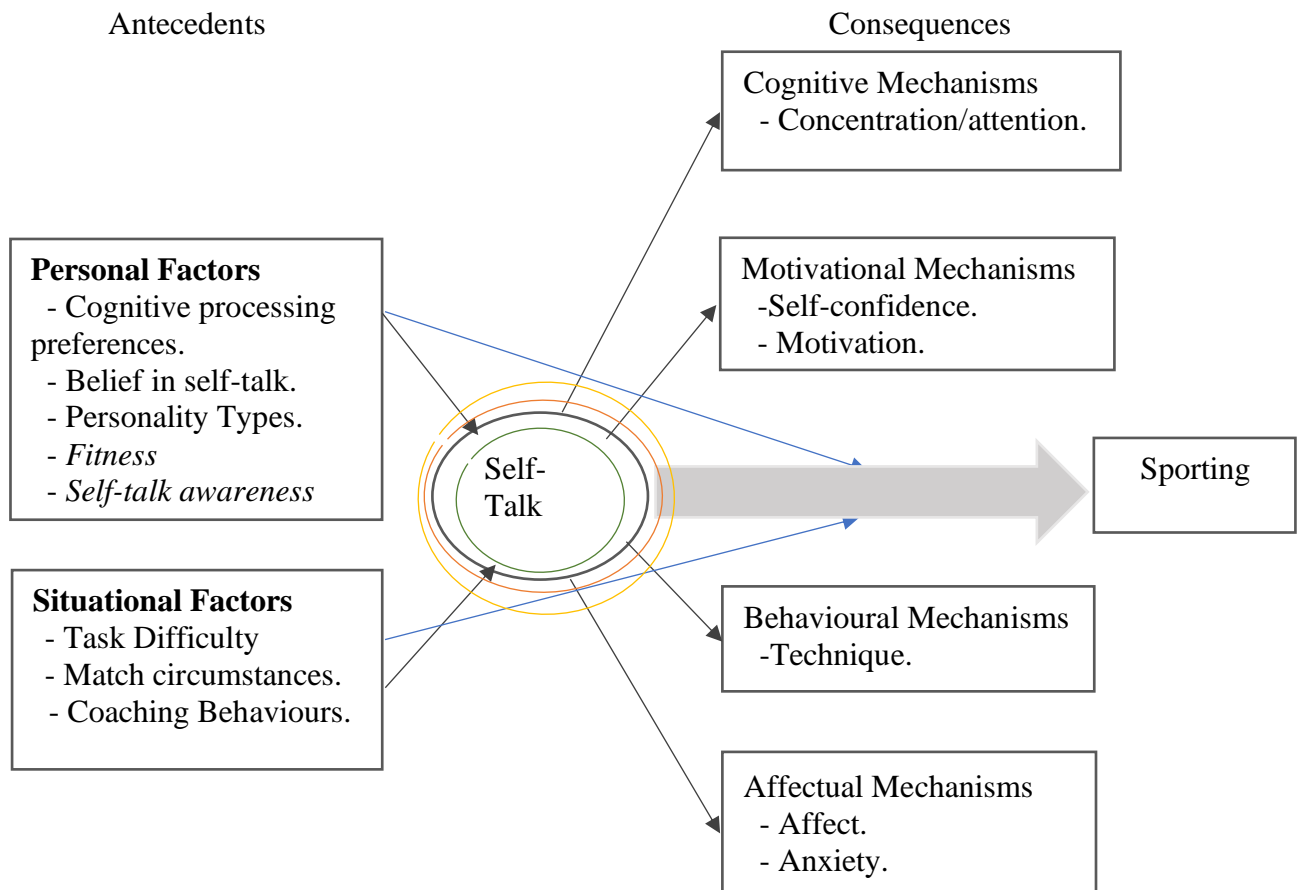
Antecedents

Consequences

Cognitive Mechanisms
- Concentration/attention.

Personal Factors
- Cognitive processing preferences.
- Belief in self-talk.
- Personality Types.
- *Fitness*
- *Self-talk awareness*

Motivational Mechanisms
-Self-confidence.
- Motivation.

Self-Talk

Sporting

Situational Factors
- Task Difficulty
- Match circumstances.
- Coaching Behaviours.

Behavioural Mechanisms
-Technique.

Affectual Mechanisms
- Affect.
- Anxiety.